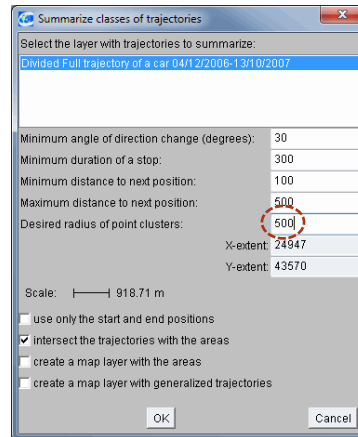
Summarize classes of trajectories

Select the layer with trajectories to summarize:

Divided Full trajectory of a car 04/12/2006-13/10/2007

Minimum angle of direction change (degrees): 30

Minimum duration of a stop: 300

Minimum distance to next position: 100

Maximum distance to next position: 500

Desired radius of point clusters: 500

X-extent: 24947

Y-extent: 43570

Scale: 918.71 m

use only the start and end positions

intersect the trajectories with the areas

create a map layer with the areas

create a map layer with generalized trajectories

OK

Cancel